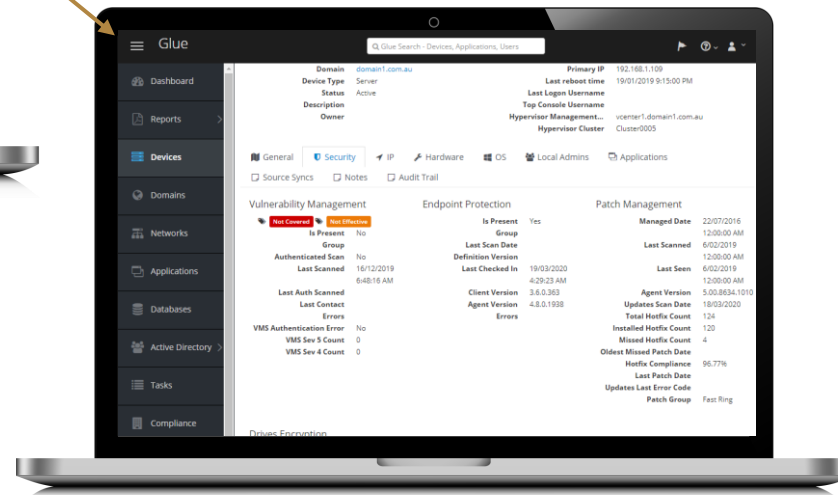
Glue

Glue Search - Devices, Applications, Users

Dashboard
Reports
Devices
Domains
Networks
Applications
Databases
Active Directory
Tasks
Compliance

Domain domain1.com.au
Device Type Server
Status Active
Description
Owner

Primary IP 192.168.1.109
Last reboot time 19/01/2019 9:15:00 PM
Last Logon Username
Top Console Username
Hypervisor Management... vcenter1.domain1.com.au
Hypervisor Cluster Cluster0005

General
Security
IP
Hardware
OS
Local Admins
Applications
Source Syncs
Notes
Audit Trail

Vulnerability Management

Not Covered
Not Effective
Is Present No
Group
Authenticated Scan No
Last Scanned 16/12/2019 6:48:16 AM
Last Auth Scanned
Last Contact
Errors
VMS Authentication Error No
VMS Sev 5 Count 0
VMS Sev 4 Count 0

Endpoint Protection

Is Present Yes
Group
Last Scan Date
Definition Version
Last Checked In 19/03/2020 4:29:23 AM
Client Version 3.6.0.363
Agent Version 4.8.0.1938
Errors

Patch Management

Managed Date 22/07/2016 12:00:00 AM
Last Scanned 6/02/2019 12:00:00 AM
Last Seen 6/02/2019 12:00:00 AM
Agent Version 5.00.8634.1010
Updates Scan Date 18/03/2020
Total Hotfix Count 124
Installed Hotfix Count 120
Missed Hotfix Count 4
Oldest Missed Patch Date
Hotfix Compliance 96.77%
Last Patch Date
Updates Last Error Code
Patch Group Fast Ring

Drives Encryption